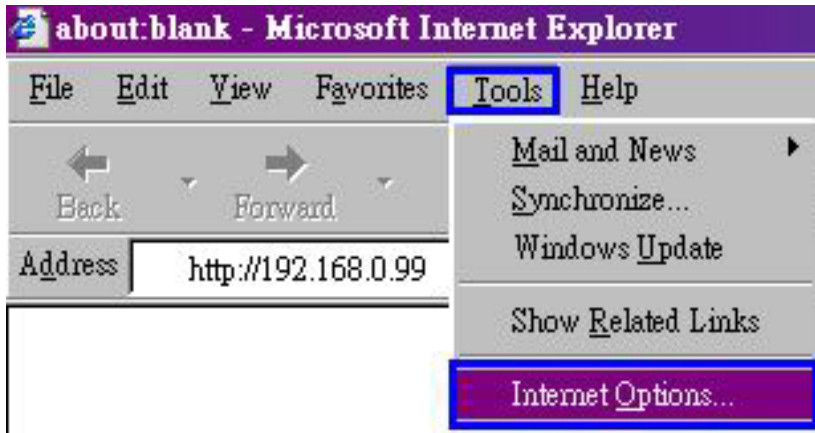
about:blank - Microsoft Internet Explorer

File Edit View Favorites Tools Help

Back Forward

Address http://192.168.0.99

Mail and News
Synchronize...
Windows Update
Show Related Links
Internet Options...